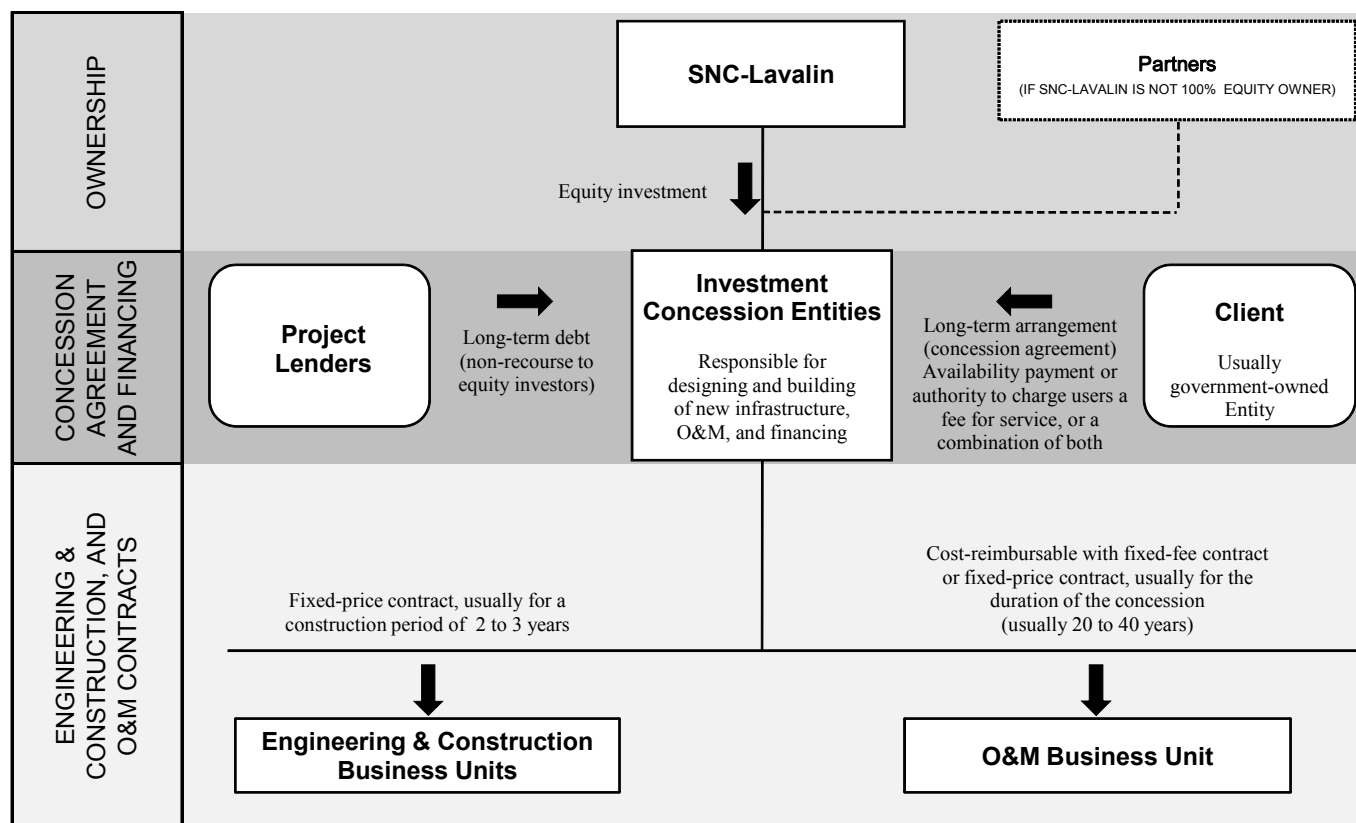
OWNERSHIP

SNC-Lavalin

Partners
(IF SNC-LAVALIN IS NOT 100% EQUITY OWNER)

Equity investment

CONCESSION AGREEMENT AND FINANCING

Project Lenders

Long-term debt (non-recourse to equity investors)

Investment Concession Entities

Responsible for designing and building of new infrastructure, O&M, and financing

Long-term arrangement (concession agreement) Availability payment or authority to charge users a fee for service, or a combination of both

Client

Usually government-owned Entity

ENGINEERING & CONSTRUCTION, AND O&M CONTRACTS

Fixed-price contract, usually for a construction period of 2 to 3 years

Cost-reimbursable with fixed-fee contract or fixed-price contract, usually for the duration of the concession (usually 20 to 40 years)

Engineering & Construction Business Units

O&M Business Unit